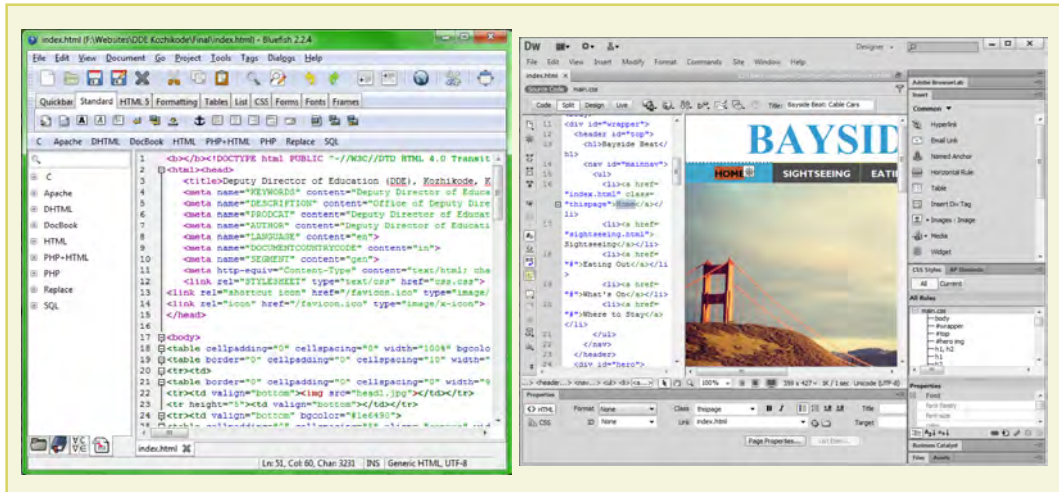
index.html (F:\Websites\DDE Kozhikode\Final\index.html) - Bluefish 2.2.4

File Edit View Document Go Project Tools Tags Dialogs Help

Quickbar Standard HTML 5 Formatting Tables List CSS Forms Fonts Frames

C Apache DHTML DocBook HTML PHP+HTML PHP Replace SQL

C
Apache
DHTML
DocBook
HTML
PHP+HTML
PHP
Replace
SQL

1 <b></b><!DOCTYPE html PUBLIC "-//W3C//DTD HTML 4.0 Transit
2 <html><head>
3 <title>Deputy Director of Education (DDE), Kozhikode, K
4 <meta name="KEYWORDS" content="Deputy Director of Educa
5 <meta name="DESCRIPTION" content="Office of Deputy Dire
6 <meta name="PRODCAT" content="Deputy Director of Educat
7 <meta name="AUTHOR" content="Deputy Director of Educati
8 <meta name="LANGUAGE" content="en">
9 <meta name="DOCUMENTCOUNTRYCODE" content="in">
10 <meta name="SEGMENT" content="gen">
11 <meta http-equiv="Content-Type" content="text/html; cha
12 <link rel="STYLESHEET" type="text/css" href="css.css">
13 <link rel="shortcut icon" href="/favicon.ico" type="image/
14 <link rel="icon" href="/favicon.ico" type="image/x-icon">
15 </head>
16
17 <body>
18 <table cellpadding="0" cellspacing="0" width="100%" bgcolo
19 <table border="0" cellpadding="0" cellspacing="10" width="
20 <tr><td>
21 <table border="0" cellpadding="0" cellspacing="0" width="
22 <tr><td valign="bottom"><img src="head1.jpg"></td></tr>
23 <tr height="5"><td valign="bottom"></td></tr>
24 <tr><td valign="bottom" bgcolor="#1e6490">
25 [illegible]

index.html

Ln: 51, Col: 60, Char: 3231 INS Generic HTML, UTF-8

DW Designer
File Edit View Insert Modify Format Commands Site Window Help
index.html
Source Code main.css
Code Split Design Live Title: Bayside Beat: Cable Cars

11 <div id="wrapper">
12 <header id="top">
13 <h1>Bayside Beat</h1>
14 <nav id="mainnav">
15 <ul>
16 <li><a href="index.html" class="thispage">Home</a></li>
17 <li><a href="sightseeing.html">Sightseeing</a></li>
18 <li><a href="#">Eating Out</a></li>
19 <li><a href="#">What's On</a></li>
20 <li><a href="#">Where to Stay</a></li>
21 </ul>
22 </nav>
23 </header>
24 <div id="hero">

BAYSID
HOME SIGHTSEEING EATI

Insert
Common
Hyperlink
Email Link
Named Anchor
Horizontal Rule
Table
Insert Div Tag
Images : Image
Media
Widget
CSS Styles AP Elements
All Current
All Rules
main.css
body
#wrapper
#top
#hero img
h1, h2
h1
Properties

Properties
<> HTML Format None Class thispage B I Title
CSS ID None Link index.html Target
Page Properties... List Item...
100% 590 x 427 1K / 1 sec Unicode (UTF-8)
Business Catalyst
Files Assets